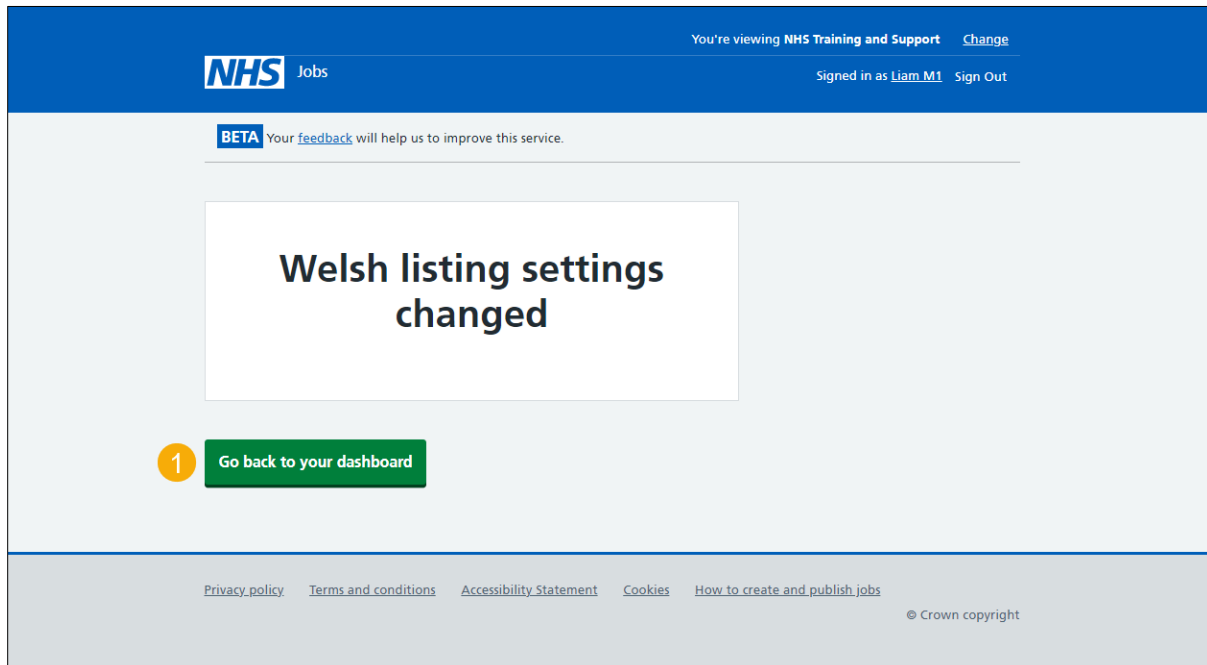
You're viewing NHS Training and Support Change

NHS Jobs

Signed in as Liam M1 Sign Out

BETA Your feedback will help us to improve this service.

Welsh listing settings changed

1

Go back to your dashboard

Privacy policy Terms and conditions Accessibility Statement Cookies How to create and publish jobs

© Crown copyright